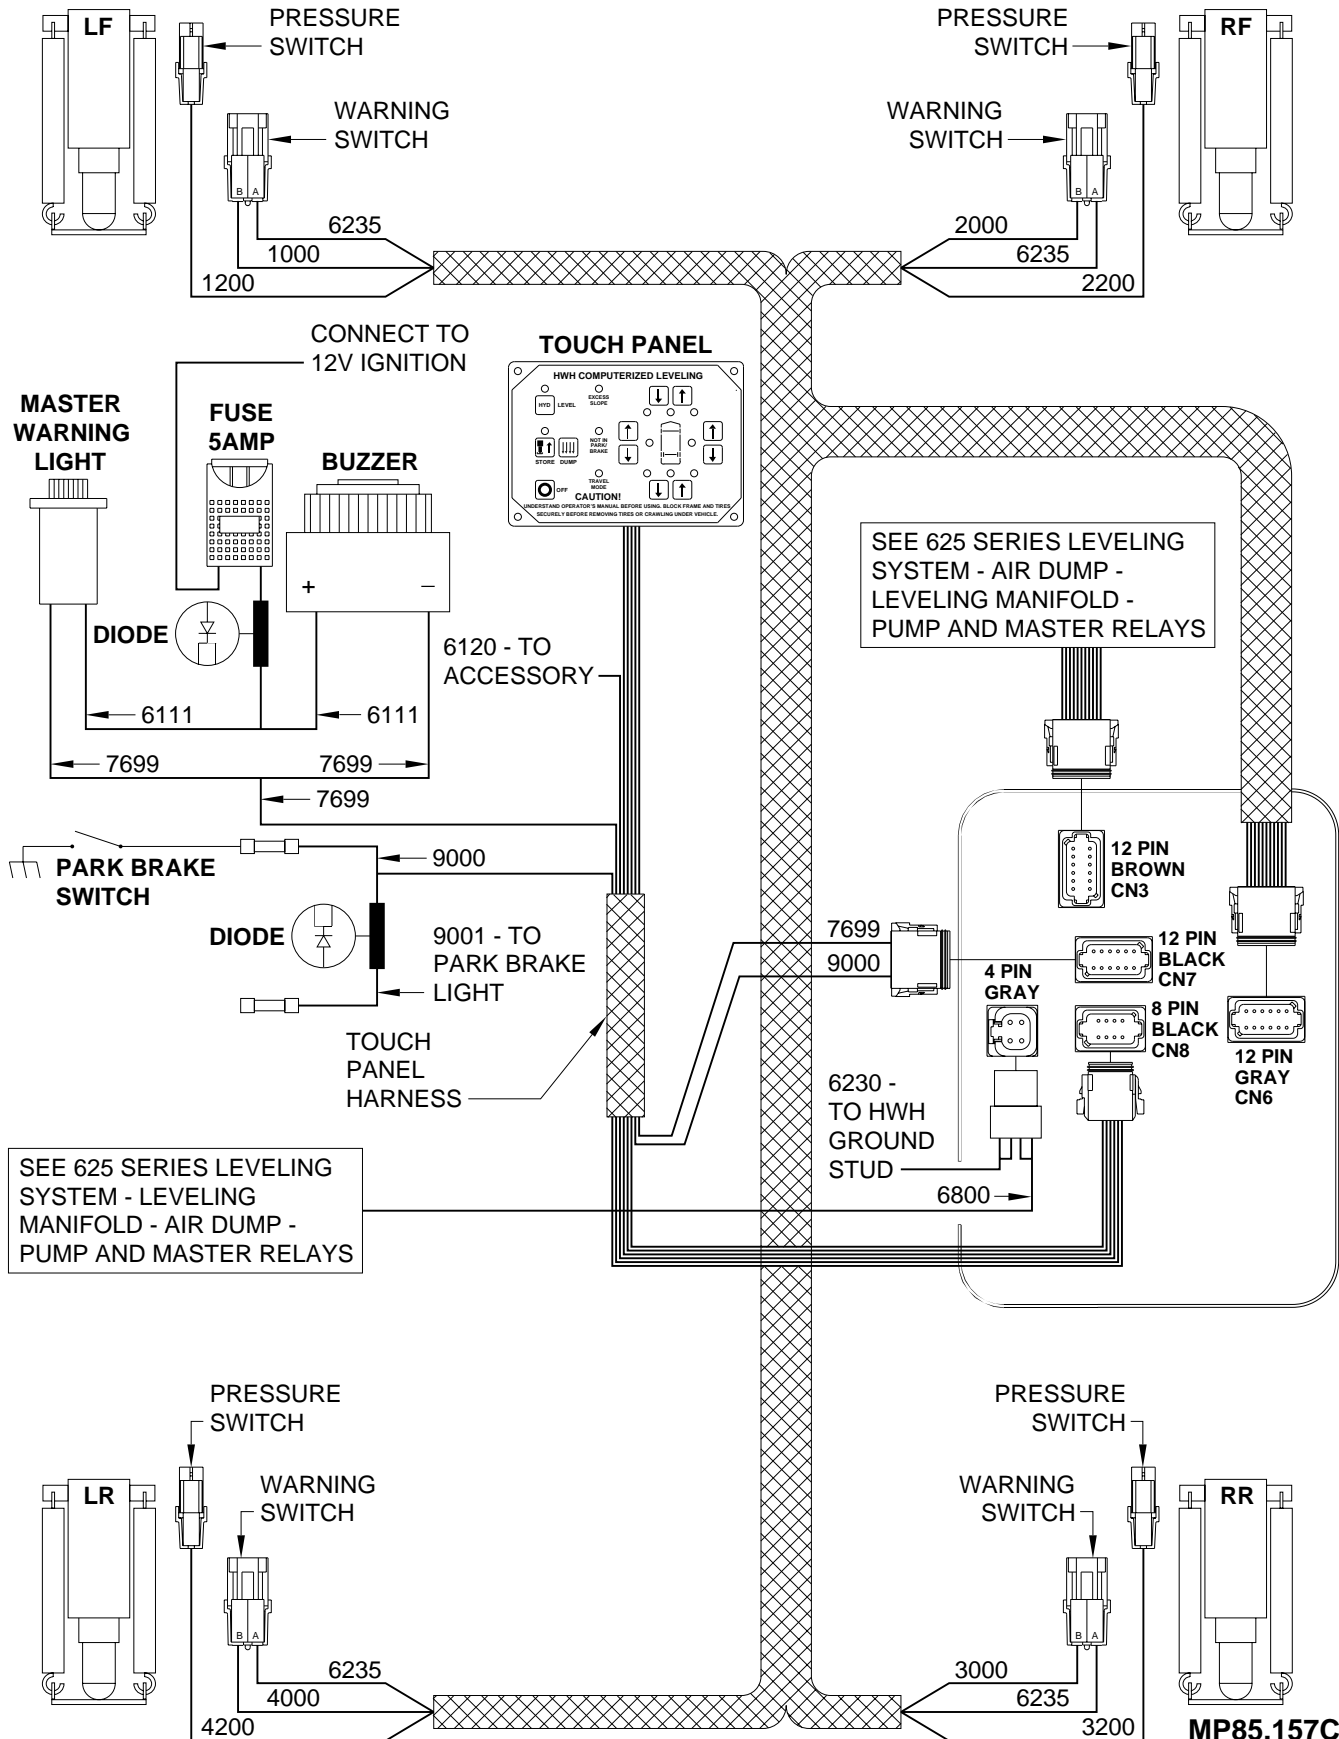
LF

PRESSURE SWITCH

WARNING SWITCH

B A

6235

1000

1200

PRESSURE SWITCH

RF

WARNING SWITCH

B A

2000

6235

2200

CONNECT TO 12V IGNITION

TOUCH PANEL

HWH COMPUTERIZED LEVELING

HYD LEVEL

EXCESS SLOPE

STORE DUMP

NOT IN PARK/ BRAKE

TRAVEL MODE

OFF

CAUTION!

UNDERSTAND OPERATOR'S MANUAL BEFORE USING. BLOCK FRAME AND TIRES SECURELY BEFORE REMOVING TIRES OR CRAWLING UNDER VEHICLE.

MASTER WARNING LIGHT

FUSE 5AMP

BUZZER

+ –

DIODE

6120 - TO ACCESSORY

SEE 625 SERIES LEVELING SYSTEM - AIR DUMP - LEVELING MANIFOLD - PUMP AND MASTER RELAYS

6111

6111

7699

7699

7699

PARK BRAKE SWITCH

9000

DIODE

9001 - TO PARK BRAKE LIGHT

TOUCH PANEL HARNESS

12 PIN BROWN CN3

7699

9000

12 PIN BLACK CN7

4 PIN GRAY

8 PIN BLACK CN8

12 PIN GRAY CN6

6230 - TO HWH GROUND STUD

6800

SEE 625 SERIES LEVELING SYSTEM - LEVELING MANIFOLD - AIR DUMP - PUMP AND MASTER RELAYS

PRESSURE SWITCH

LR

WARNING SWITCH

B A

6235

4000

4200

PRESSURE SWITCH

WARNING SWITCH

RR

B A

3000

6235

3200

MP85.157C